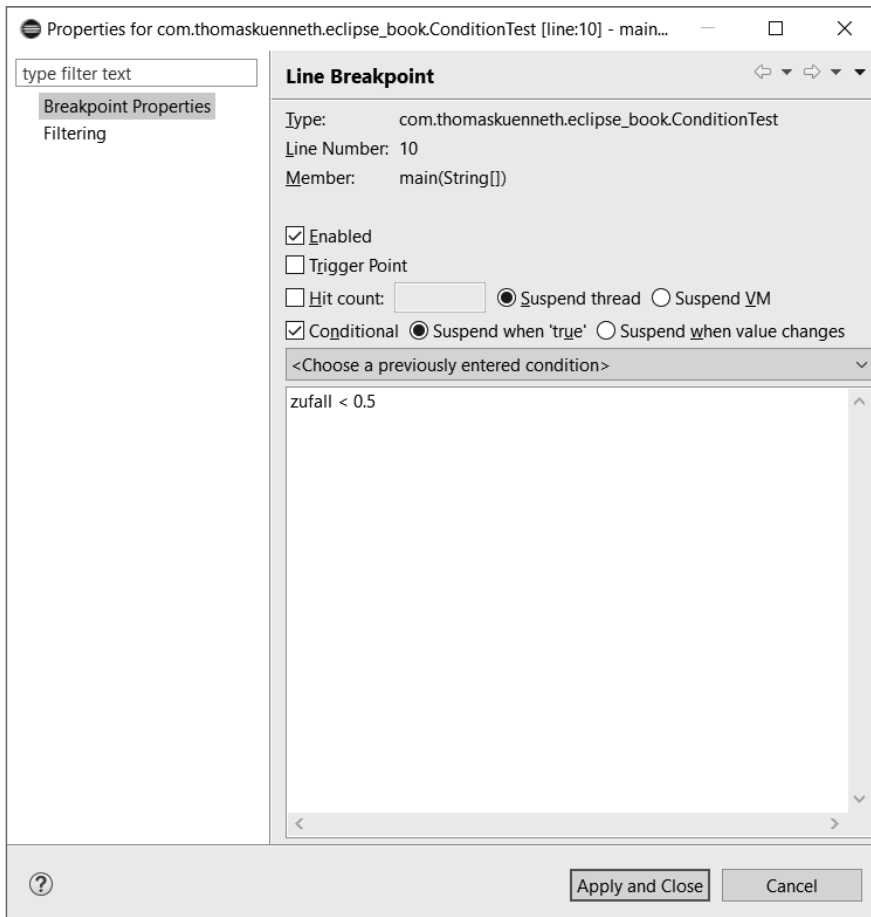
Properties for com.thomaskuenneth.eclipse_book.ConditionTest [line:10] - main...

type filter text

Breakpoint Properties
Filtering

Line Breakpoint

Type: com.thomaskuenneth.eclipse_book.ConditionTest
Line Number: 10
Member: main(String[])

Enabled
Trigger Point
Hit count: Suspend thread Suspend VM
Conditional Suspend when 'true' Suspend when value changes
<Choose a previously entered condition>

zufall < 0.5

Apply and Close
Cancel